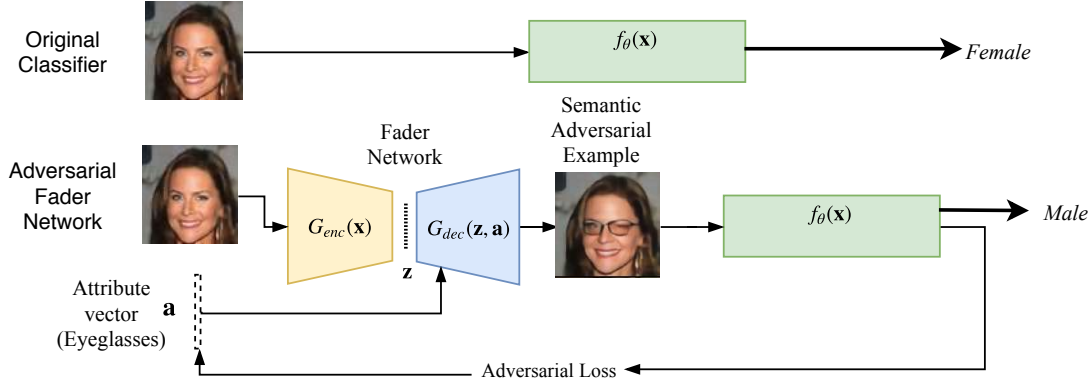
Original Classifier

$f_{\theta}(\mathbf{x})$

Female

Adversarial Fader Network

Fader Network

$G_{enc}(\mathbf{x})$

$G_{dec}(\mathbf{z}, \mathbf{a})$

$\mathbf{z}$

Semantic Adversarial Example

$f_{\theta}(\mathbf{x})$

Male

Attribute vector (Eyeglasses)

$\mathbf{a}$

Adversarial Loss